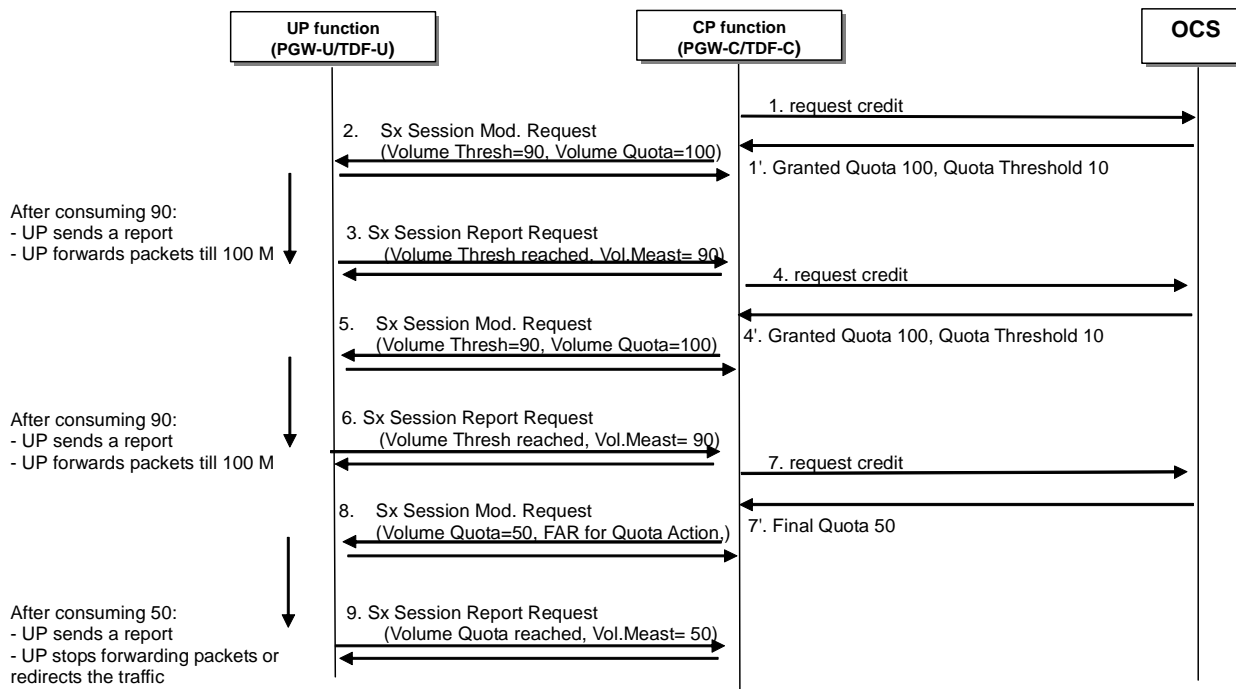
UP function
(PGW-U/TDF-U)

CP function
(PGW-C/TDF-C)

OCS

1. request credit

2. Sx Session Mod. Request
(Volume Thresh=90, Volume Quota=100)

1'. Granted Quota 100, Quota Threshold 10

After consuming 90:
- UP sends a report
- UP forwards packets till 100 M

3. Sx Session Report Request
(Volume Thresh reached, Vol.Meast= 90)

4. request credit

5. Sx Session Mod. Request
(Volume Thresh=90, Volume Quota=100)

4'. Granted Quota 100, Quota Threshold 10

After consuming 90:
- UP sends a report
- UP forwards packets till 100 M

6. Sx Session Report Request
(Volume Thresh reached, Vol.Meast= 90)

7. request credit

8. Sx Session Mod. Request
(Volume Quota=50, FAR for Quota Action,)

7'. Final Quota 50

After consuming 50:
- UP sends a report
- UP stops forwarding packets or redirects the traffic

9. Sx Session Report Request
(Volume Quota reached, Vol.Meast= 50)